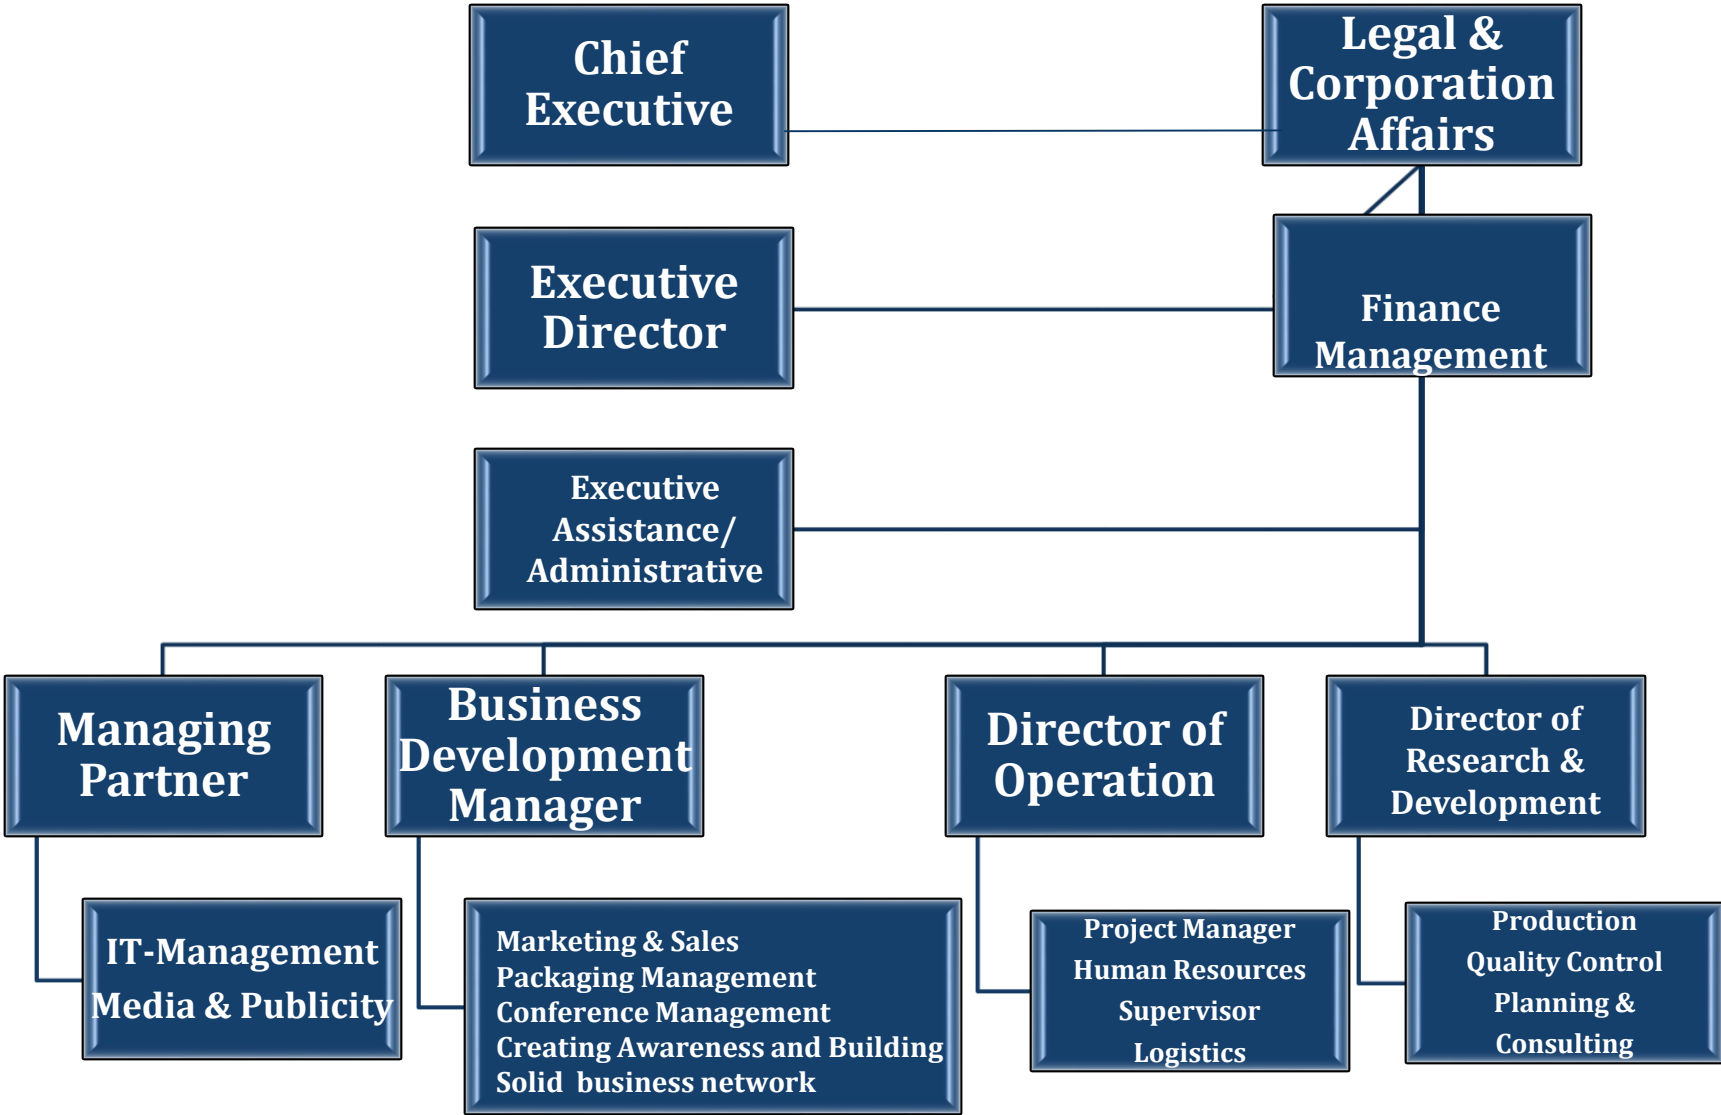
Chief Executive

Legal & Corporation Affairs

Executive Director

Finance Management

Executive Assistance/ Administrative

Managing Partner

Business Development Manager

Director of Operation

Director of Research & Development

IT-Management
Media & Publicity

Marketing & Sales
Packaging Management
Conference Management
Creating Awareness and Building Solid business network

Project Manager
Human Resources
Supervisor
Logistics

Production
Quality Control
Planning & Consulting